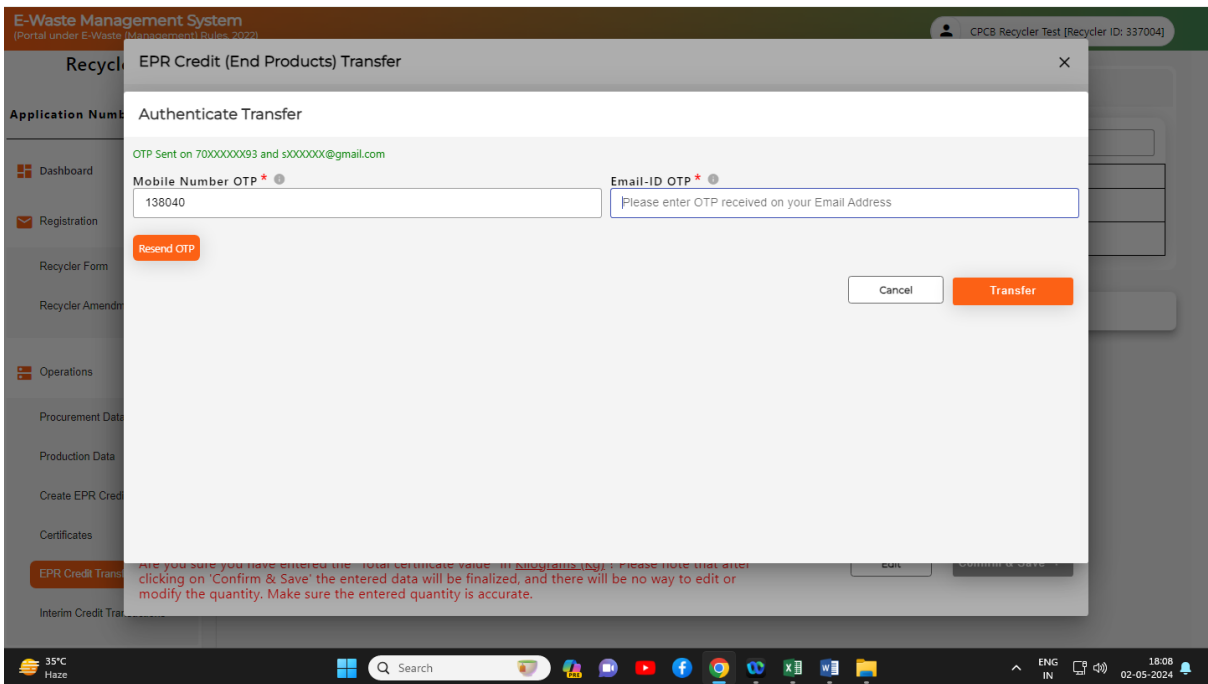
E-Waste Management System
(Portal under E-Waste (Management) Rules, 2022)

CPCB Recycler Test [Recycler ID: 337004]

Recycl

Application Numb

Dashboard

Registration

Recycler Form

Recycler Amendm

Operations

Procurement Data

Production Data

Create EPR Credi

Certificates

EPR Credit Trans

Interim Credit Tra

EPR Credit (End Products) Transfer

×

Authenticate Transfer

OTP Sent on 70XXXXXX93 and sXXXXXX@gmail.com

Mobile Number OTP *

138040

Email-ID OTP *

Please enter OTP received on your Email Address

Resend OTP

Cancel

Transfer

Are you sure you have entered the "Total certificate value" in Kilograms (Kg)? Please note that after clicking on 'Confirm & Save' the entered data will be finalized, and there will be no way to edit or modify the quantity. Make sure the entered quantity is accurate.

Edit

Confirm & Save

35°C
Haze

Search

ENG
IN

18:08
02-05-2024